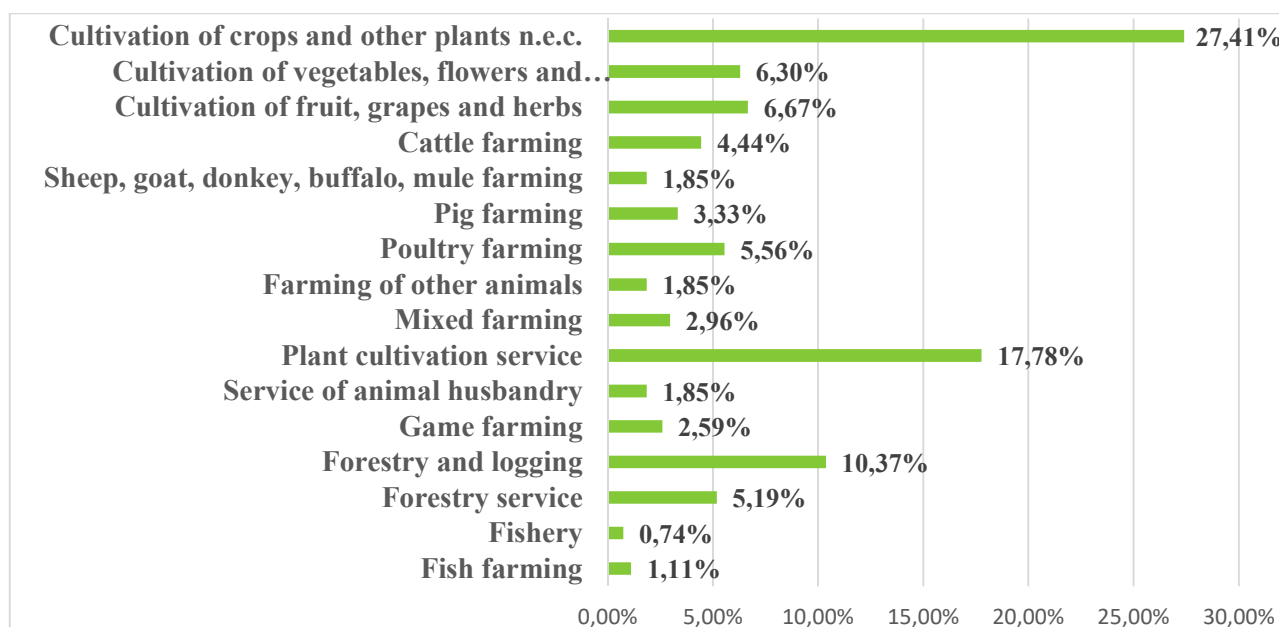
| Category | Value |
|---|---|
| Cultivation of crops and other plants n.e.c. | 27,41% |
| Cultivation of vegetables, flowers and… | 6,30% |
| Cultivation of fruit, grapes and herbs | 6,67% |
| Cattle farming | 4,44% |
| Sheep, goat, donkey, buffalo, mule farming | 1,85% |
| Pig farming | 3,33% |
| Poultry farming | 5,56% |
| Farming of other animals | 1,85% |
| Mixed farming | 2,96% |
| Plant cultivation service | 17,78% |
| Service of animal husbandry | 1,85% |
| Game farming | 2,59% |
| Forestry and logging | 10,37% |
| Forestry service | 5,19% |
| Fishery | 0,74% |
| Fish farming | 1,11% |

0,00% 5,00% 10,00% 15,00% 20,00% 25,00% 30,00%